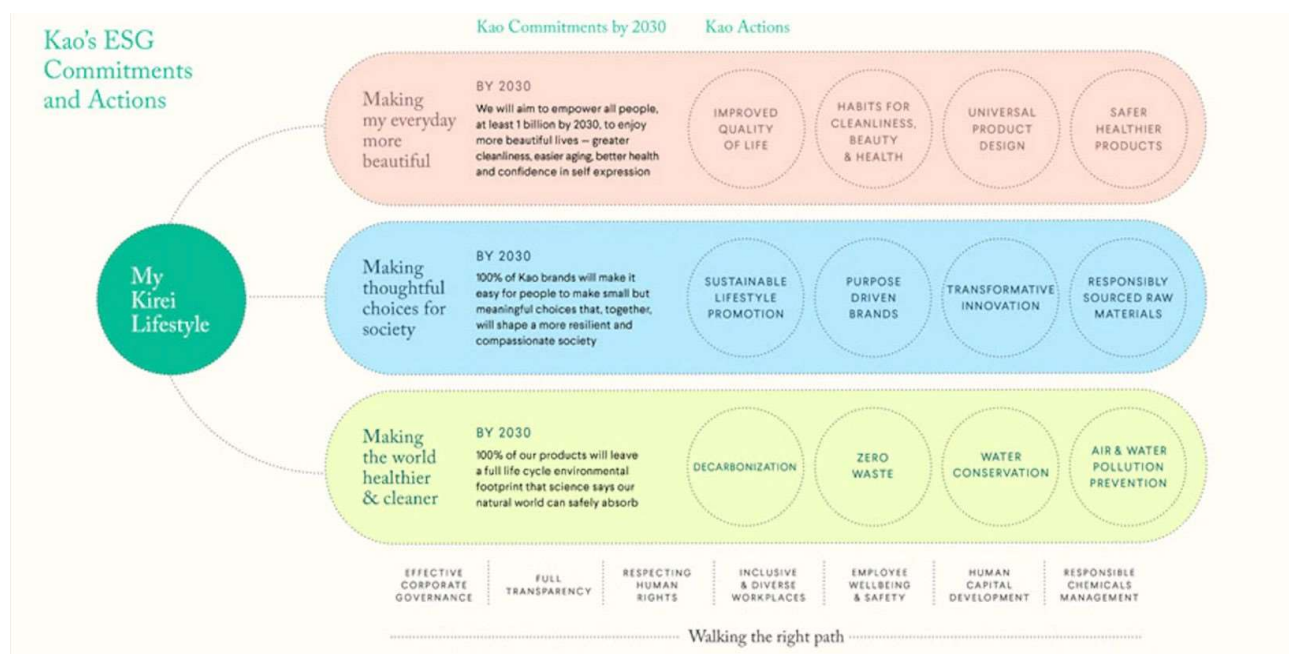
Kao's ESG Commitments and Actions

Kao Commitments by 2030

Kao Actions

My Kirei Lifestyle

Making my everyday more beautiful

BY 2030

We will aim to empower all people, at least 1 billion by 2030, to enjoy more beautiful lives — greater cleanliness, easier aging, better health and confidence in self expression

IMPROVED QUALITY OF LIFE

HABITS FOR CLEANLINESS, BEAUTY & HEALTH

UNIVERSAL PRODUCT DESIGN

SAFER HEALTHIER PRODUCTS

Making thoughtful choices for society

BY 2030

100% of Kao brands will make it easy for people to make small but meaningful choices that, together, will shape a more resilient and compassionate society

SUSTAINABLE LIFESTYLE PROMOTION

PURPOSE DRIVEN BRANDS

TRANSFORMATIVE INNOVATION

RESPONSIBLY SOURCED RAW MATERIALS

Making the world healthier & cleaner

BY 2030

100% of our products will leave a full life cycle environmental footprint that science says our natural world can safely absorb

DECARBONIZATION

ZERO WASTE

WATER CONSERVATION

AIR & WATER POLLUTION PREVENTION

EFFECTIVE CORPORATE GOVERNANCE

FULL TRANSPARENCY

RESPECTING HUMAN RIGHTS

INCLUSIVE & DIVERSE WORKPLACES

EMPLOYEE WELLBEING & SAFETY

HUMAN CAPITAL DEVELOPMENT

RESPONSIBLE CHEMICALS MANAGEMENT

Walking the right path